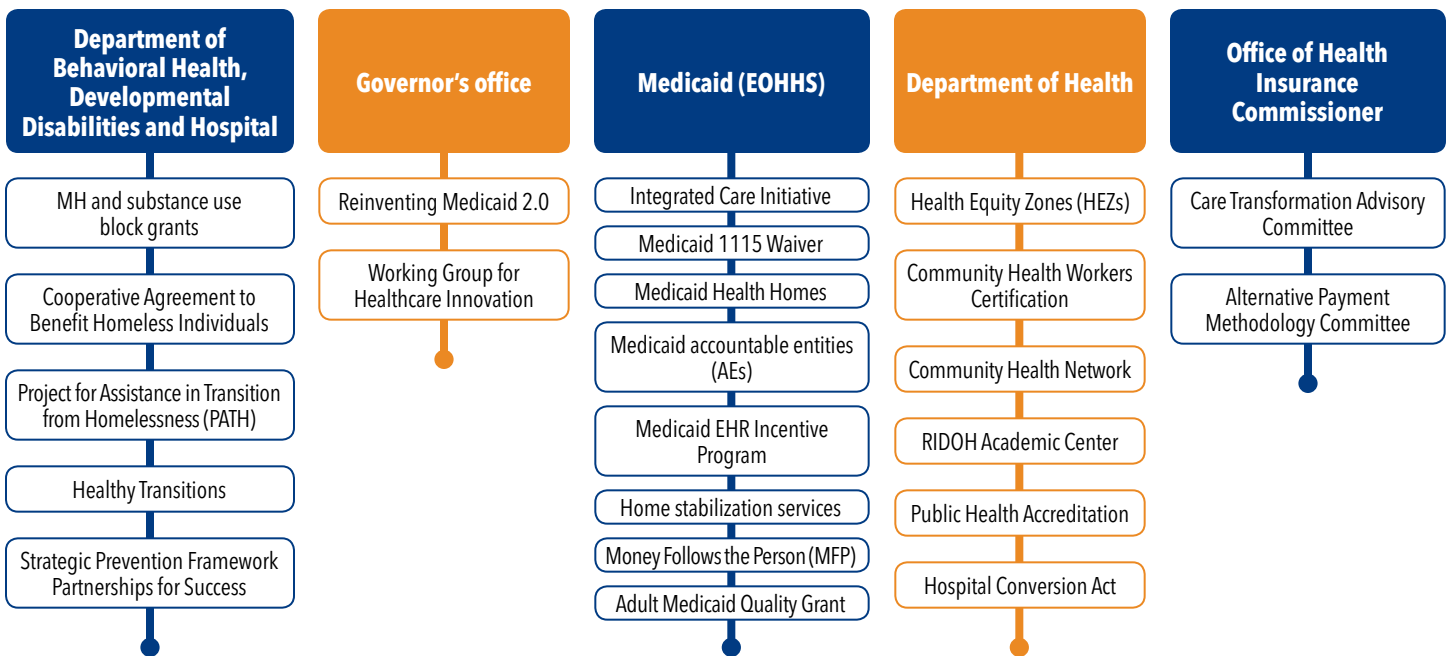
Department of Behavioral Health, Developmental Disabilities and Hospital

MH and substance use block grants

Cooperative Agreement to Benefit Homeless Individuals

Project for Assistance in Transition from Homelessness (PATH)

Healthy Transitions

Strategic Prevention Framework Partnerships for Success

Governor's office

Reinventing Medicaid 2.0

Working Group for Healthcare Innovation

Medicaid (EOHHS)

Integrated Care Initiative

Medicaid 1115 Waiver

Medicaid Health Homes

Medicaid accountable entities (AEs)

Medicaid EHR Incentive Program

Home stabilization services

Money Follows the Person (MFP)

Adult Medicaid Quality Grant

Department of Health

Health Equity Zones (HEZs)

Community Health Workers Certification

Community Health Network

RIDOH Academic Center

Public Health Accreditation

Hospital Conversion Act

Office of Health Insurance Commissioner

Care Transformation Advisory Committee

Alternative Payment Methodology Committee